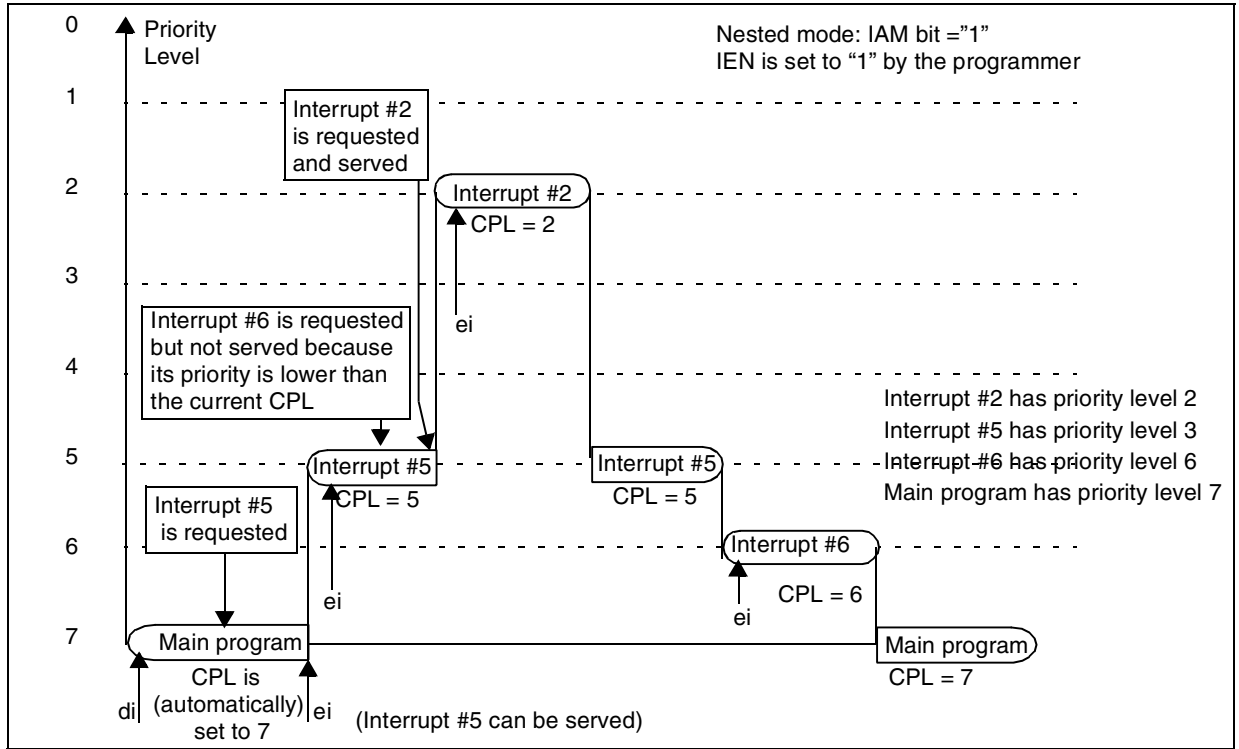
0
Priority Level

Nested mode: IAM bit ="1"
IEN is set to "1" by the programmer

1

Interrupt #2 is requested and served

2

Interrupt #2
CPL = 2

3

Interrupt #6 is requested but not served because its priority is lower than the current CPL

ei

4

Interrupt #2 has priority level 2
Interrupt #5 has priority level 3
Interrupt #6 has priority level 6
Main program has priority level 7

5

Interrupt #5
CPL = 5

Interrupt #5
CPL = 5

Interrupt #5 is requested

6

Interrupt #6
CPL = 6

ei

ei

7

Main program

Main program
CPL = 7

di
CPL is (automatically) set to 7
ei
(Interrupt #5 can be served)